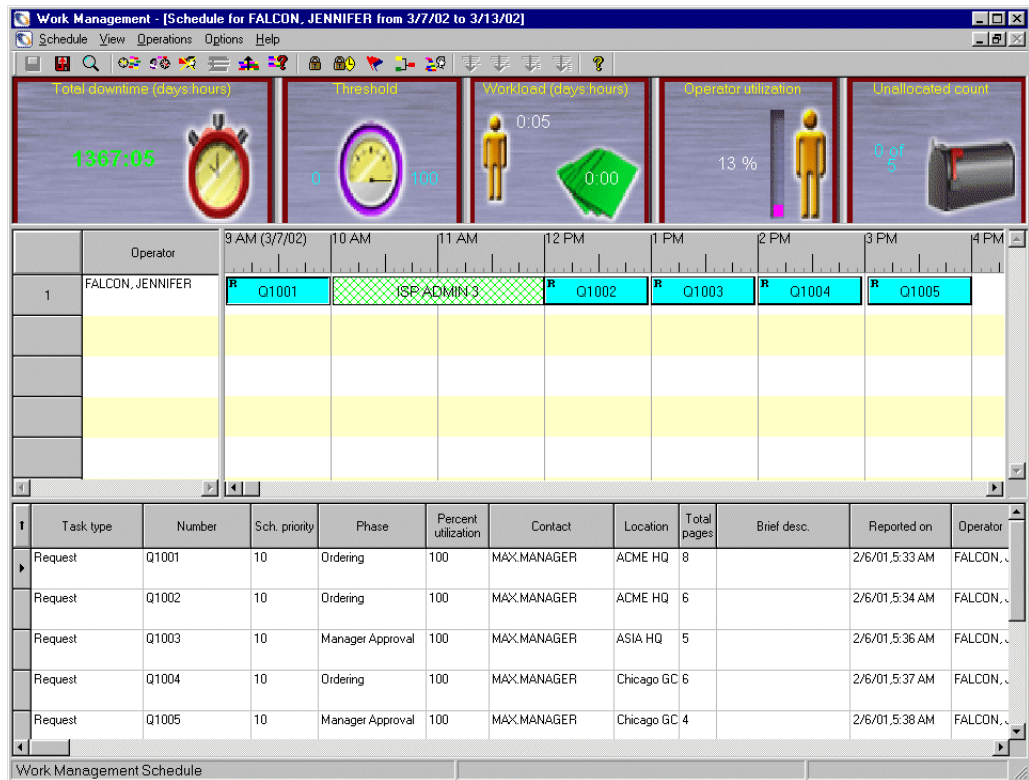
Work Management - [Schedule for FALCON, JENNIFER from 3/7/02 to 3/13/02]

Schedule View Operations Options Help

Total downtime (days:hours)
1367:05

Threshold
0 100

Workload (days:hours)
0:05
0:00

Operator utilization
13 %

Unallocated count
0 of 5

| | Operator | 9 AM (3/7/02) | 10 AM | 11 AM | 12 PM | 1 PM | 2 PM | 3 PM | 4 PM |
|---|---|---|---|---|---|---|---|---|---|
| 1 | FALCON, JENNIFER | R Q1001 | ISP ADMIN 3 | | R Q1002 | R Q1003 | R Q1004 | R Q1005 | |

| Task type | Number | Sch. priority | Phase | Percent utilization | Contact | Location | Total pages | Brief desc. | Reported on | Operator |
|---|---|---|---|---|---|---|---|---|---|---|
| Request | Q1001 | 10 | Ordering | 100 | MAX.MANAGER | ACME HQ | 8 | | 2/6/01,5:33 AM | FALCON, J |
| Request | Q1002 | 10 | Ordering | 100 | MAX.MANAGER | ACME HQ | 6 | | 2/6/01,5:34 AM | FALCON, J |
| Request | Q1003 | 10 | Manager Approval | 100 | MAX.MANAGER | ASIA HQ | 5 | | 2/6/01,5:36 AM | FALCON, J |
| Request | Q1004 | 10 | Ordering | 100 | MAX.MANAGER | Chicago GC | 6 | | 2/6/01,5:37 AM | FALCON, J |
| Request | Q1005 | 10 | Manager Approval | 100 | MAX.MANAGER | Chicago GC | 4 | | 2/6/01,5:38 AM | FALCON, J |

Work Management Schedule